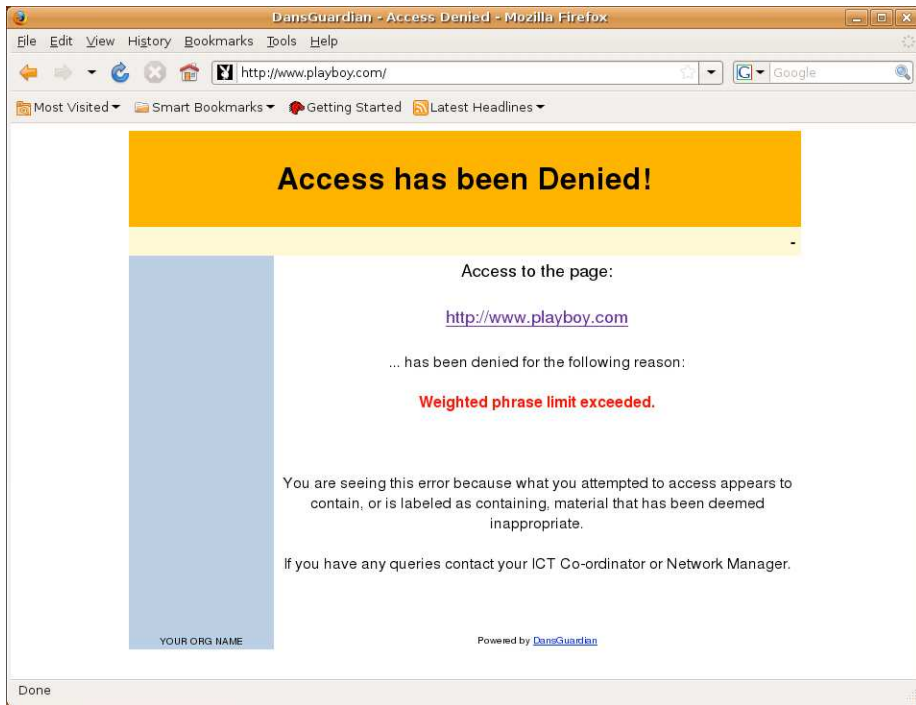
DansGuardian - Access Denied - Mozilla Firefox

File Edit View History Bookmarks Tools Help

http://www.playboy.com/

Google

Most Visited ▾ Smart Bookmarks ▾ Getting Started Latest Headlines ▾

Access has been Denied!

-

Access to the page:

http://www.playboy.com

... has been denied for the following reason:

Weighted phrase limit exceeded.

You are seeing this error because what you attempted to access appears to contain, or is labeled as containing, material that has been deemed inappropriate.

If you have any queries contact your ICT Co-ordinator or Network Manager.

YOUR ORG NAME

Powered by DansGuardian

Done